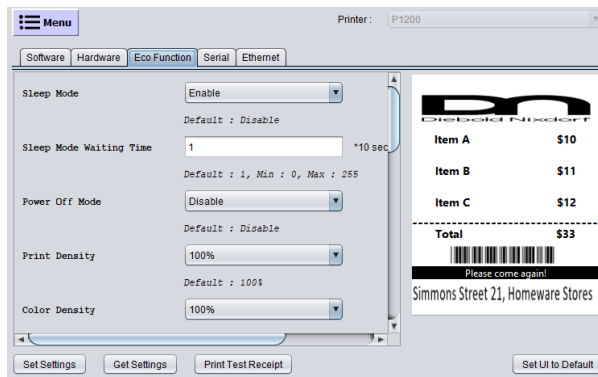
Menu

Printer : P1200

Software | Hardware | Eco Function | Serial | Ethernet

Sleep Mode
Enable
Default : Disable

Sleep Mode Waiting Time
1
*10 sec
Default : 1, Min : 0, Max : 255

Power Off Mode
Disable
Default : Disable

Print Density
100%
Default : 100%

Color Density
100%

Diebold Nixdorf

| Item A | $10 |
|---|---|
| Item B | $11 |
| Item C | $12 |
| Total | $33 |

Please come again!
Simmons Street 21, Homeware Stores

Set Settings | Get Settings | Print Test Receipt | Set UI to Default